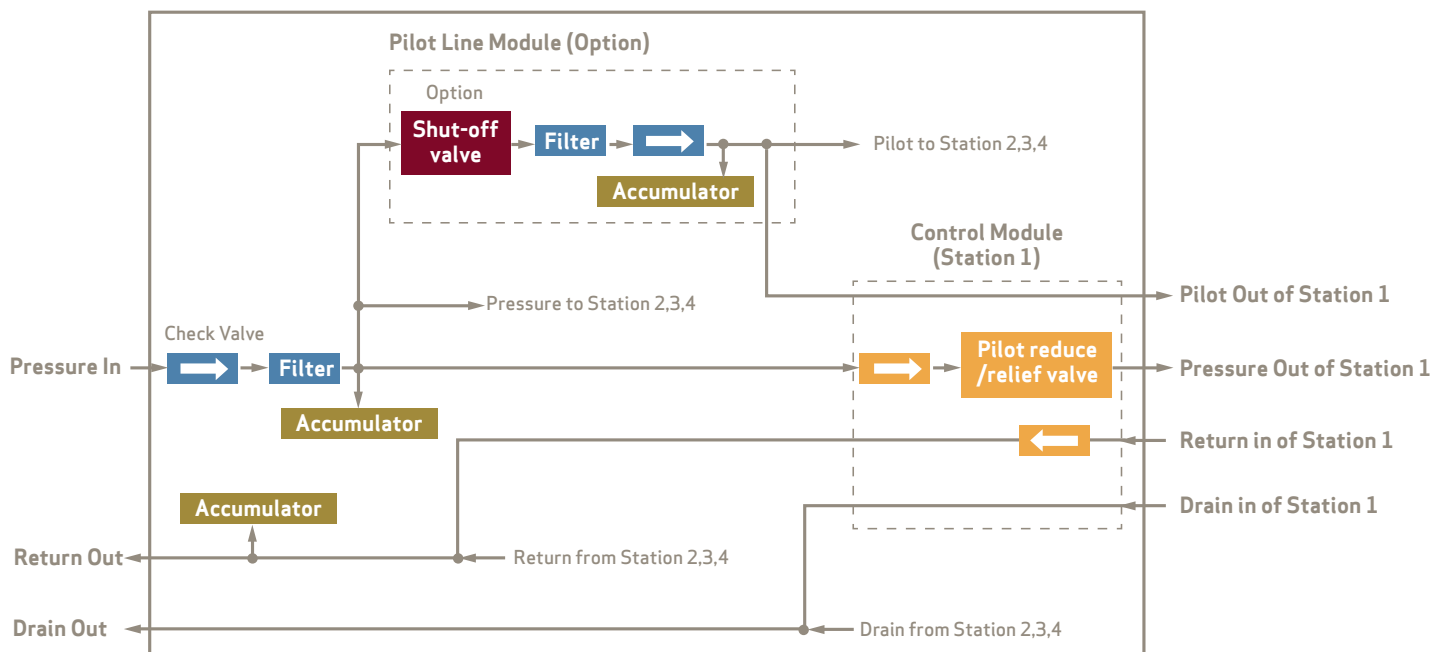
Pilot Line Module (Option)

Option

Shut-off valve

Filter

Accumulator

Pilot to Station 2,3,4

Control Module (Station 1)

Pilot Out of Station 1

Pressure to Station 2,3,4

Check Valve

Pressure In

Filter

Pilot reduce /relief valve

Pressure Out of Station 1

Accumulator

Return in of Station 1

Accumulator

Drain in of Station 1

Return Out

Return from Station 2,3,4

Drain Out

Drain from Station 2,3,4